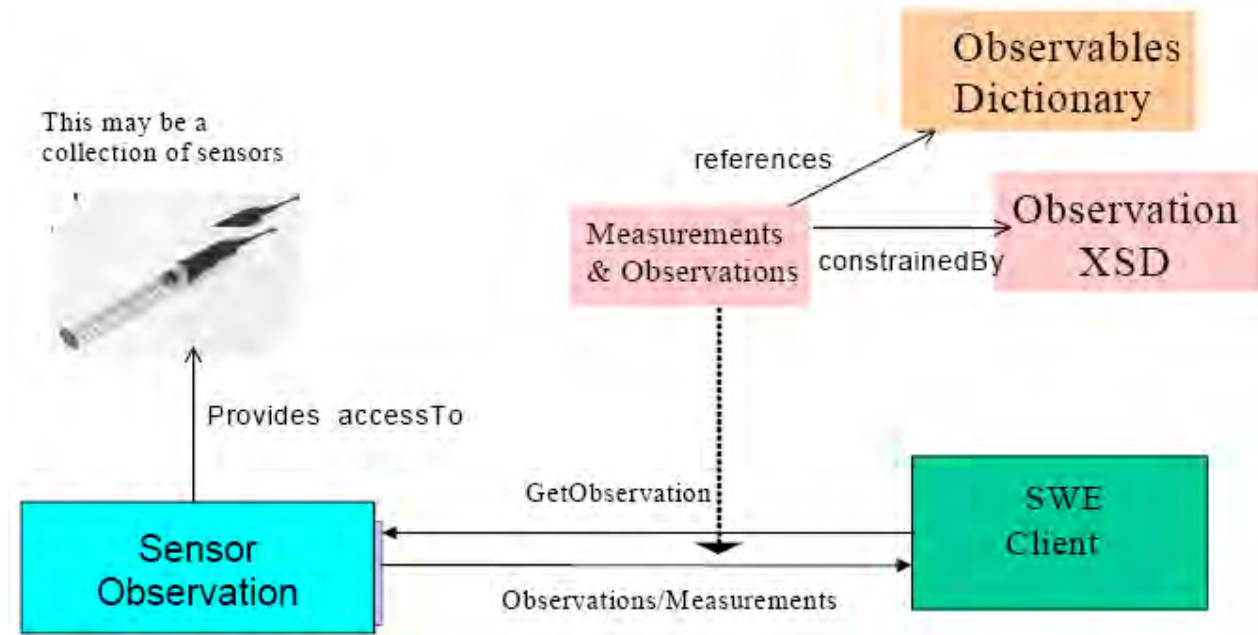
Observables Dictionary

This may be a collection of sensors

references

Measurements & Observations

constrainedBy

Observation XSD

Provides accessTo

GetObservation

SWE Client

Sensor Observation

Observations/Measurements